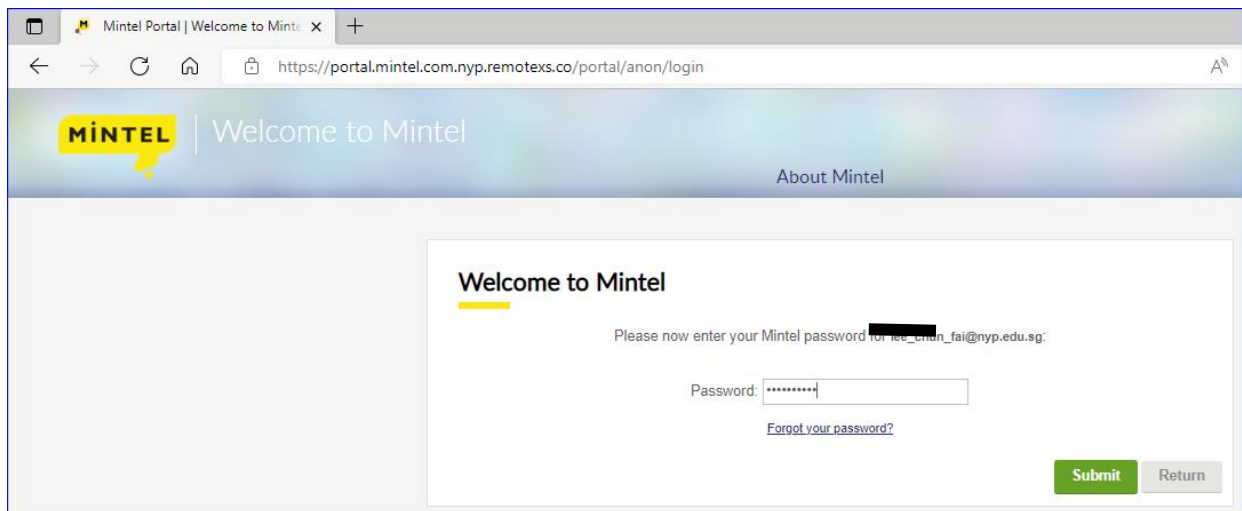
Mintel Portal | Welcome to Mint

https://portal.mintel.com.nyp.remotexs.co/portal/anon/login

MINTEL Welcome to Mintel

About Mintel

Welcome to Mintel

Please now enter your Mintel password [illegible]n_fai@nyp.edu.sg:

Password: ••••••••••

Forgot your password?

Submit Return